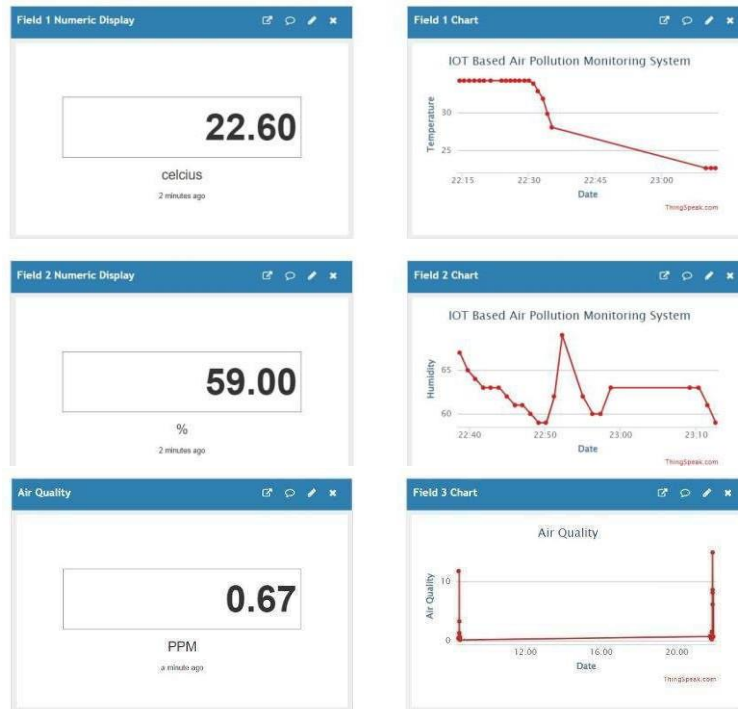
Field 1 Numeric Display

22.60

celcius

2 minutes ago

Field 1 Chart

IOT Based Air Pollution Monitoring System

Temperature

30

25

22:15 22:30 22:45 23:00

Date

ThingSpeak.com

Field 2 Numeric Display

59.00

%

2 minutes ago

Field 2 Chart

IOT Based Air Pollution Monitoring System

Humidity

65

60

22:40 22:50 23:00 23:10

Date

ThingSpeak.com

Air Quality

0.67

PPM

a minute ago

Field 3 Chart

Air Quality

Air Quality

10

0

12:00 16:00 20:00

Date

ThingSpeak.com